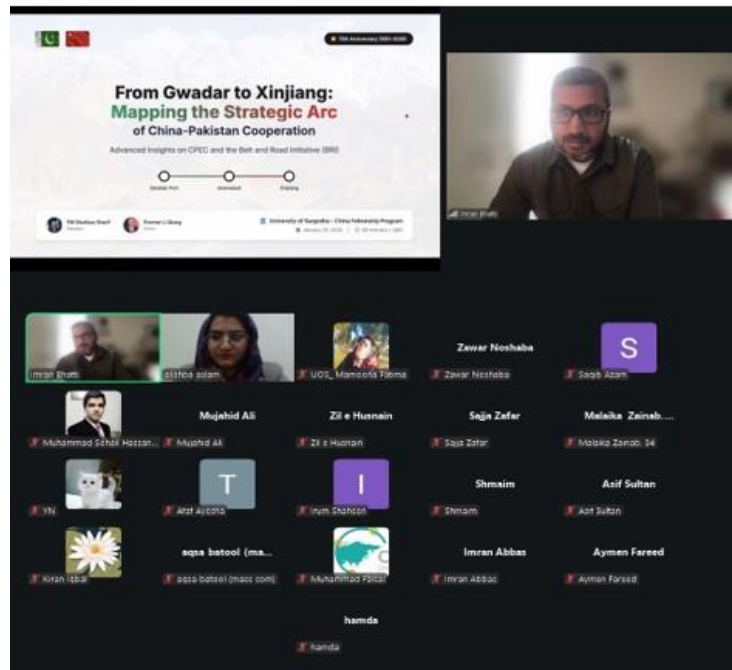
75th Anniversary 1951-2026

From Gwadar to Xinjiang: Mapping the Strategic Arc of China-Pakistan Cooperation

Advanced Insights on CPEC and the Belt and Road Initiative (BRI)

Gwadar Port | Islamabad | Xinjiang

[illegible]
Pakistan

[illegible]
China

University of Sargodha - China Fellowship Program
January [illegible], 2026 | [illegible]

Imran Bhatti

Imran Bhatti
aishba aslam
UOS_ Mamoona Fatima
Zawar Noshaba
Zawar Noshaba
S
Saqib Azam

Muhammad Sohail Hassan...
Mujahid Ali
Mujahid Ali
Zil e Husnain
Zil e Husnain
Sajja Zafar
Sajja Zafar
Malaika Zainab....
Malaika Zainab_94

YN
T
Afaf Ayesha
I
Irum Shahzadi
Shmaim
Shmaim
Asif Sultan
Asif Sultan

Kiran Iqbal
aqsa batool (ma...
aqsa batool (mass com)
Muhammad Faisal
Imran Abbas
Imran Abbas
Aymen Fareed
Aymen Fareed

hamda
hamda